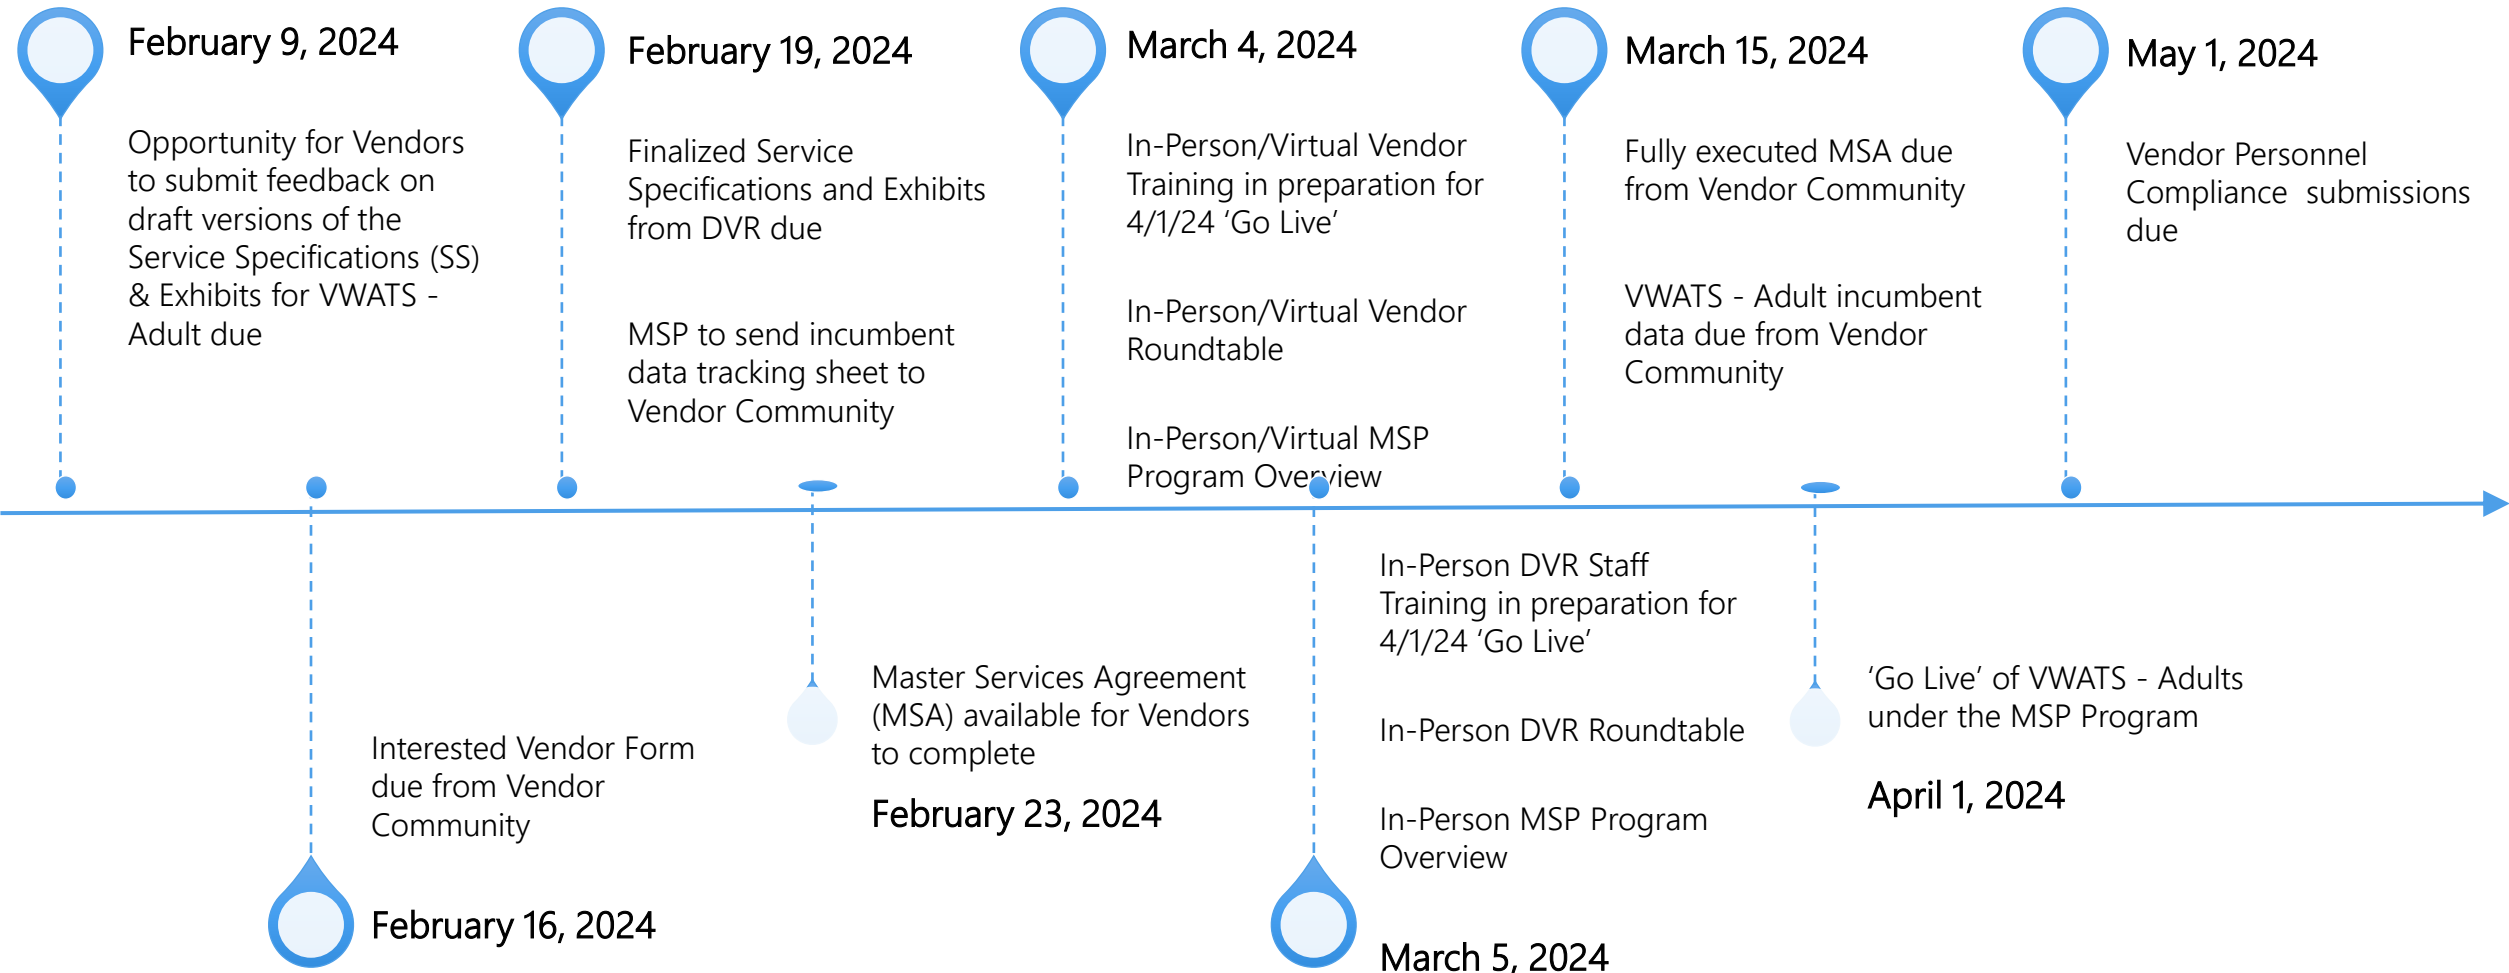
February 9, 2024

Opportunity for Vendors to submit feedback on draft versions of the Service Specifications (SS) & Exhibits for VWATS - Adult due

February 19, 2024

Finalized Service Specifications and Exhibits from DVR due

MSP to send incumbent data tracking sheet to Vendor Community

March 4, 2024

In-Person/Virtual Vendor Training in preparation for 4/1/24 'Go Live'

In-Person/Virtual Vendor Roundtable

In-Person/Virtual MSP Program Overview

March 15, 2024

Fully executed MSA due from Vendor Community

VWATS - Adult incumbent data due from Vendor Community

May 1, 2024

Vendor Personnel Compliance submissions due

Interested Vendor Form due from Vendor Community

February 16, 2024

Master Services Agreement (MSA) available for Vendors to complete

February 23, 2024

In-Person DVR Staff Training in preparation for 4/1/24 'Go Live'

In-Person DVR Roundtable

In-Person MSP Program Overview

March 5, 2024

'Go Live' of VWATS - Adults under the MSP Program

April 1, 2024